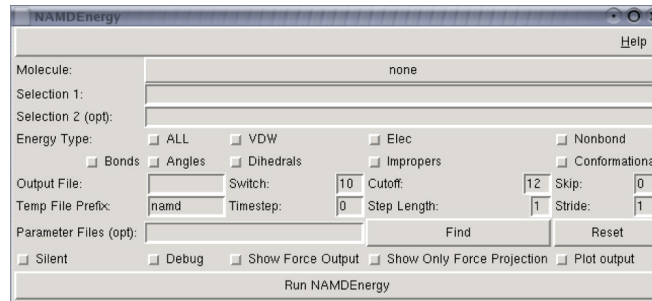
NAMDEnergy

Help

Molecule: none

Selection 1:

Selection 2 (opt):

Energy Type: ALL VDW Elec Nonbond

Bonds Angles Dihedrals Impropers Conformationa

Output File: Switch: 10 Cutoff: 12 Skip: 0

Temp File Prefix: namd Timestep: 0 Step Length: 1 Stride: 1

Parameter Files (opt): Find Reset

Silent Debug Show Force Output Show Only Force Projection Plot output

Run NAMDEnergy